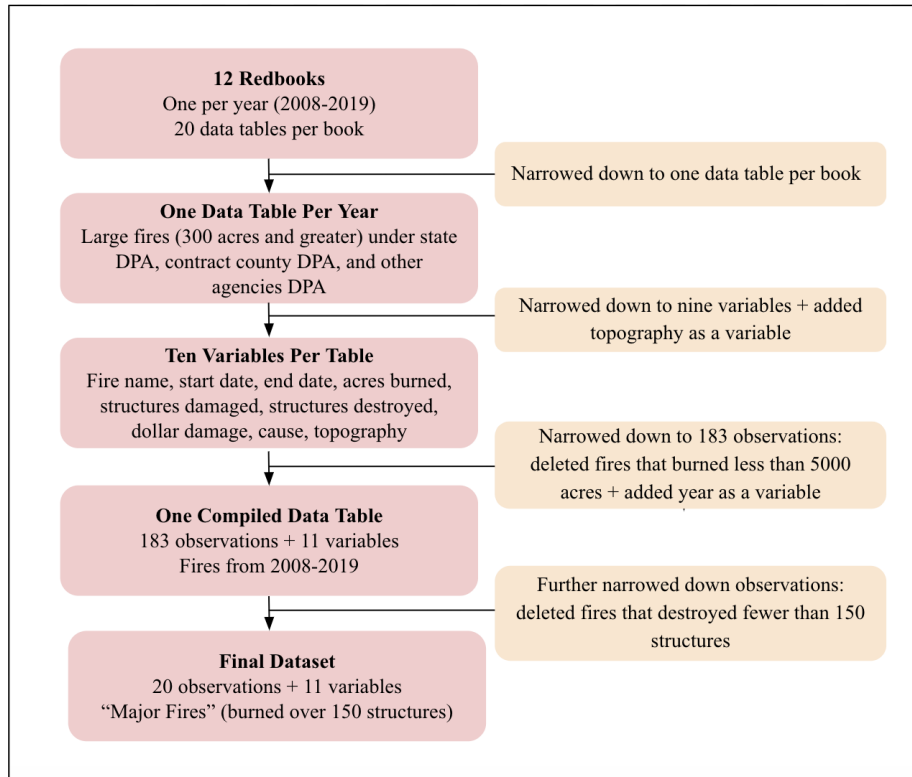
12 Redbooks
One per year (2008-2019)
20 data tables per book

Narrowed down to one data table per book

One Data Table Per Year
Large fires (300 acres and greater) under state DPA, contract county DPA, and other agencies DPA

Narrowed down to nine variables + added topography as a variable

Ten Variables Per Table
Fire name, start date, end date, acres burned, structures damaged, structures destroyed, dollar damage, cause, topography

Narrowed down to 183 observations: deleted fires that burned less than 5000 acres + added year as a variable

One Compiled Data Table
183 observations + 11 variables
Fires from 2008-2019

Further narrowed down observations: deleted fires that destroyed fewer than 150 structures

Final Dataset
20 observations + 11 variables
"Major Fires" (burned over 150 structures)